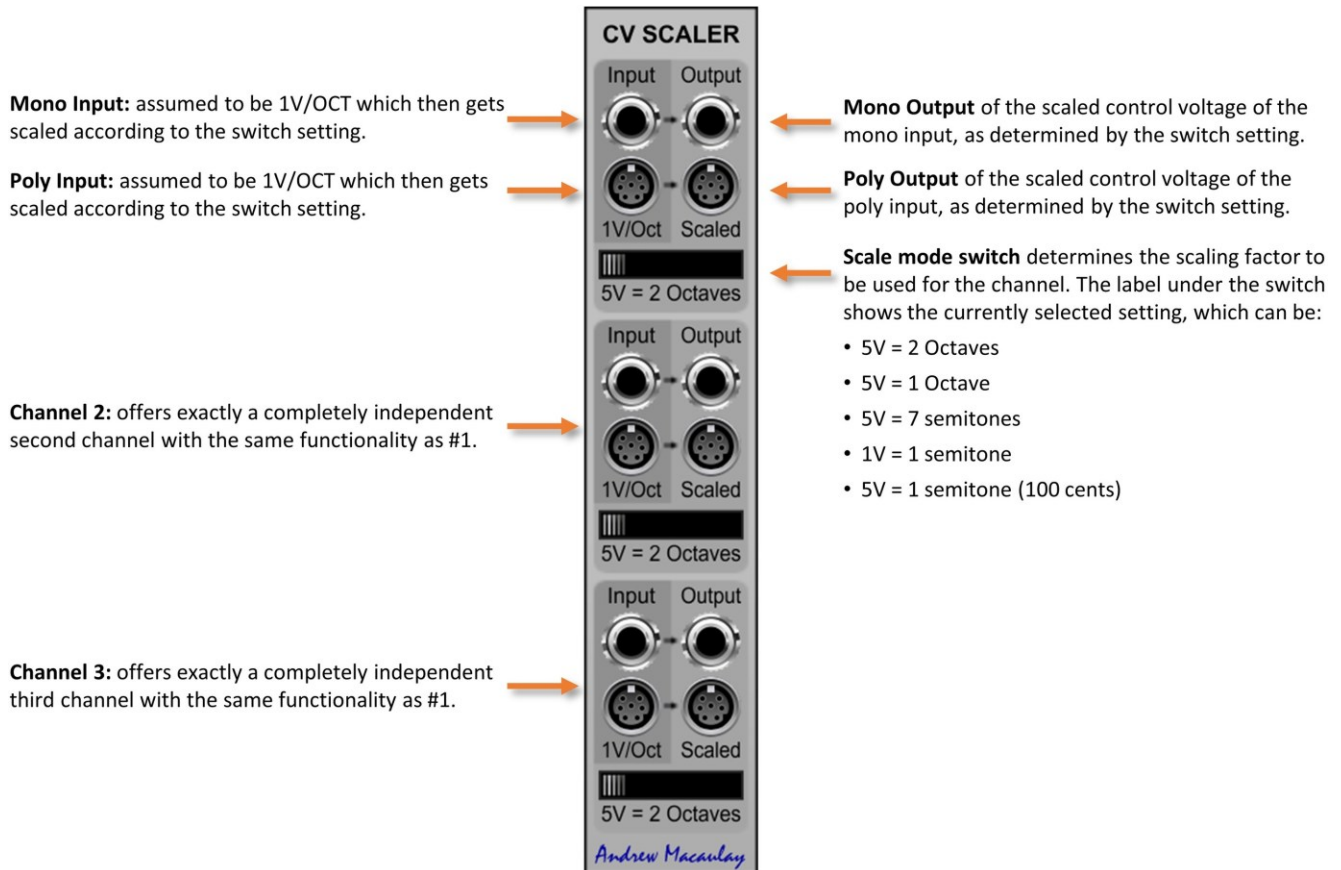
Mono Input: assumed to be 1V/OCT which then gets scaled according to the switch setting.

Poly Input: assumed to be 1V/OCT which then gets scaled according to the switch setting.

Channel 2: offers exactly a completely independent second channel with the same functionality as #1.

Channel 3: offers exactly a completely independent third channel with the same functionality as #1.

CV SCALER

Input Output

1V/Oct Scaled

5V = 2 Octaves

Input Output

1V/Oct Scaled

5V = 2 Octaves

Input Output

1V/Oct Scaled

5V = 2 Octaves

Andrew Macaulay

Mono Output of the scaled control voltage of the mono input, as determined by the switch setting.

Poly Output of the scaled control voltage of the poly input, as determined by the switch setting.

Scale mode switch determines the scaling factor to be used for the channel. The label under the switch shows the currently selected setting, which can be:

• 5V = 2 Octaves
• 5V = 1 Octave
• 5V = 7 semitones
• 1V = 1 semitone
• 5V = 1 semitone (100 cents)